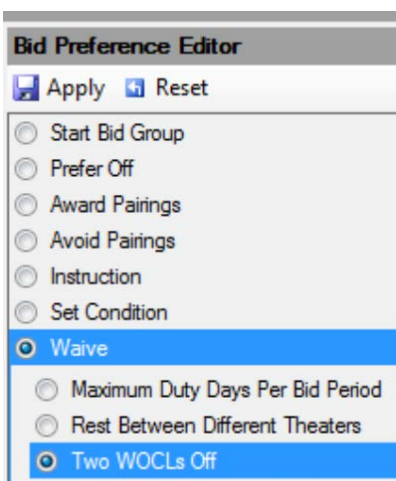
Bid Preference Editor

Apply Reset

Start Bid Group
Prefer Off
Award Pairings
Avoid Pairings
Instruction
Set Condition
Waive
Maximum Duty Days Per Bid Period
Rest Between Different Theaters
Two WOCLs Off